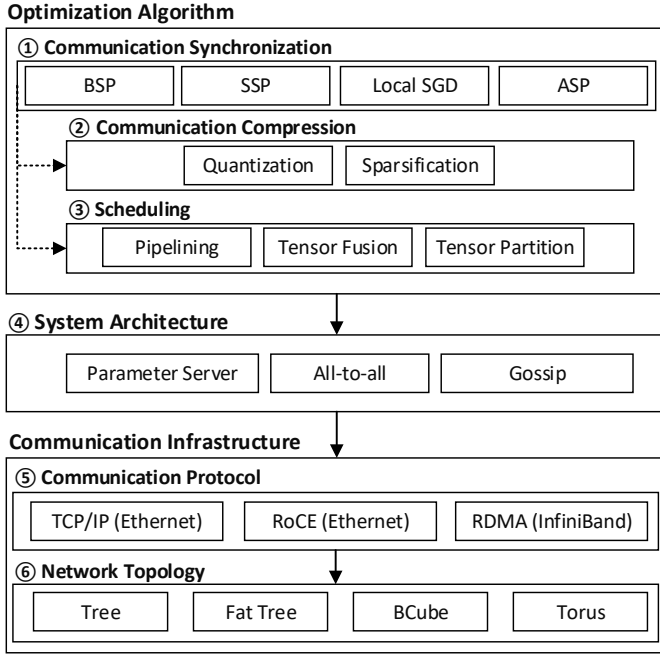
Optimization Algorithm

① Communication Synchronization

BSP

SSP

Local SGD

ASP

② Communication Compression

Quantization

Sparsification

③ Scheduling

Pipelining

Tensor Fusion

Tensor Partition

④ System Architecture

Parameter Server

All-to-all

Gossip

Communication Infrastructure

⑤ Communication Protocol

TCP/IP (Ethernet)

RoCE (Ethernet)

RDMA (InfiniBand)

⑥ Network Topology

Tree

Fat Tree

BCube

Torus